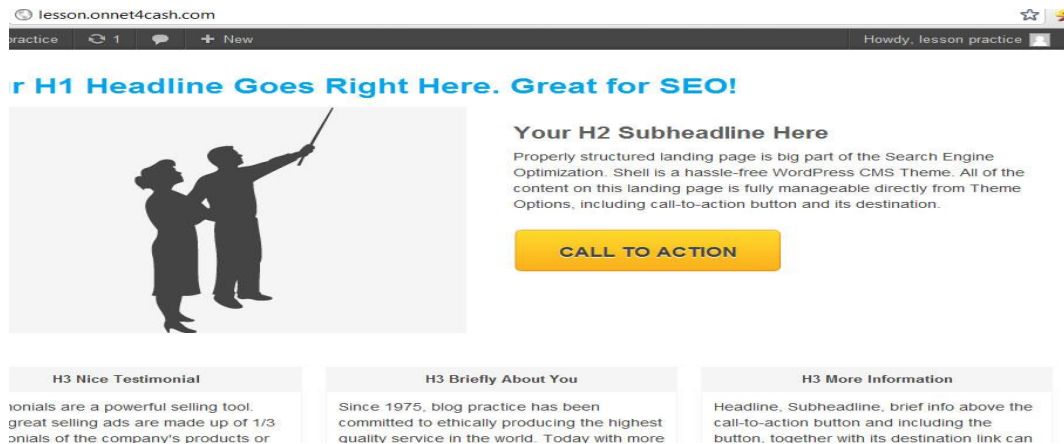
lesson.onnet4cash.com

ractice 1 + New

Howdy, lesson practice

r H1 Headline Goes Right Here. Great for SEO!

Your H2 Subheadline Here

Properly structured landing page is big part of the Search Engine Optimization. Shell is a hassle-free WordPress CMS Theme. All of the content on this landing page is fully manageable directly from Theme Options, including call-to-action button and its destination.

CALL TO ACTION

H3 Nice Testimonial

ionials are a powerful selling tool. great selling ads are made up of 1/3 ionials of the company's products or

H3 Briefly About You

Since 1975, blog practice has been committed to ethically producing the highest quality service in the world. Today with more

H3 More Information

Headline, Subheadline, brief info above the call-to-action button and including the button, together with its destination link can